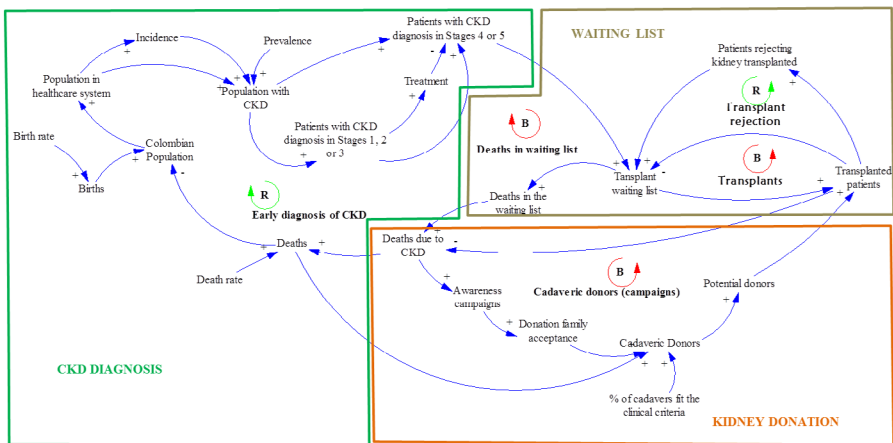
Incidence

Prevalence

Patients with CKD diagnosis in Stages 4 or 5

WAITING LIST

Population in healthcare system

Population with CKD

Treatment

Patients rejecting kidney transplanted

Birth rate

Colombian Population

Patients with CKD diagnosis in Stages 1, 2 or 3

B

Deaths in waiting list

R

Transplant rejection

B

Births

Tansplant waiting list

Transplants

Transplanted patients

Deaths in the waiting list

R

Early diagnosis of CKD

Deaths

Deaths due to CKD

Death rate

B

Awareness campaigns

Cadaveric donors (campaigns)

Potential donors

Donation family acceptance

Cadaveric Donors

CKD DIAGNOSIS

% of cadavers fit the clinical criteria

KIDNEY DONATION